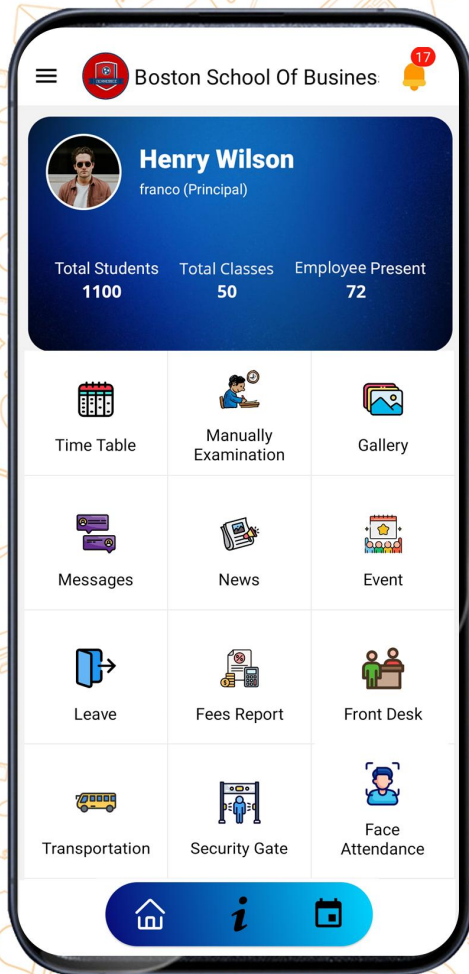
Boston School Of Busines

17

Henry Wilson
franco (Principal)

Total Students
1100

Total Classes
50

Employee Present
72

Time Table

Manually Examination

Gallery

Messages

News

Event

Leave

Fees Report

Front Desk

Transportation

Security Gate

Face Attendance

i